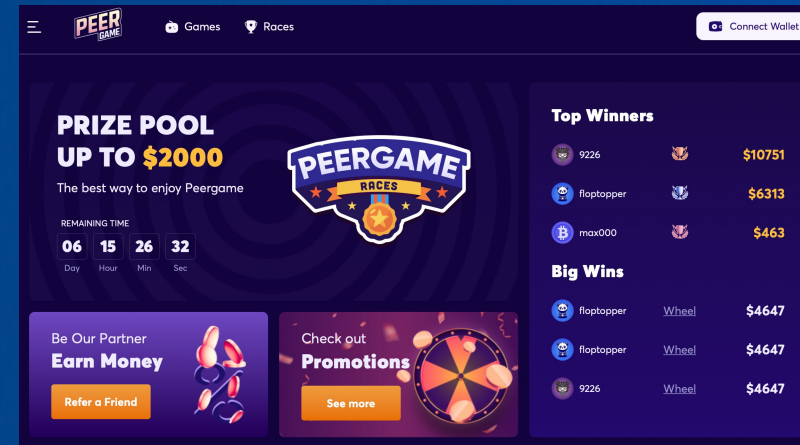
PEER GAME

Games

Races

Connect Wallet

PRIZE POOL UP TO $2000

The best way to enjoy Peergame

REMAINING TIME

| 06 | 15 | 26 | 32 |
|---|---|---|---|
| Day | Hour | Min | Sec |

PEERGAME

RACES

Top Winners

9226 $10751

floptopper $6313

max000 $463

Big Wins

floptopper Wheel $4647

floptopper Wheel $4647

9226 Wheel $4647

Be Our Partner

Earn Money

Refer a Friend

Check out

Promotions

See more